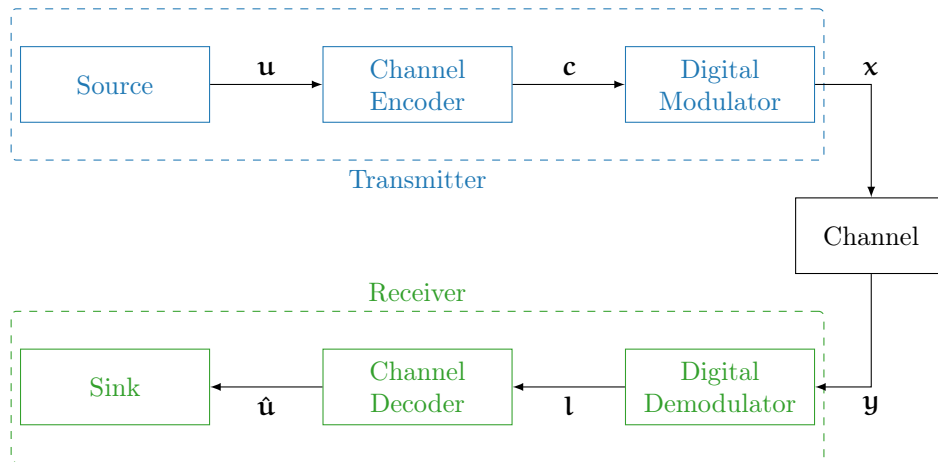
Source

$\mathbf{u}$

Channel Encoder

$\mathbf{c}$

Digital Modulator

$\mathbf{x}$

Transmitter

Channel

Receiver

Sink

$\hat{\mathbf{u}}$

Channel Decoder

$\mathbf{l}$

Digital Demodulator

$\mathbf{y}$